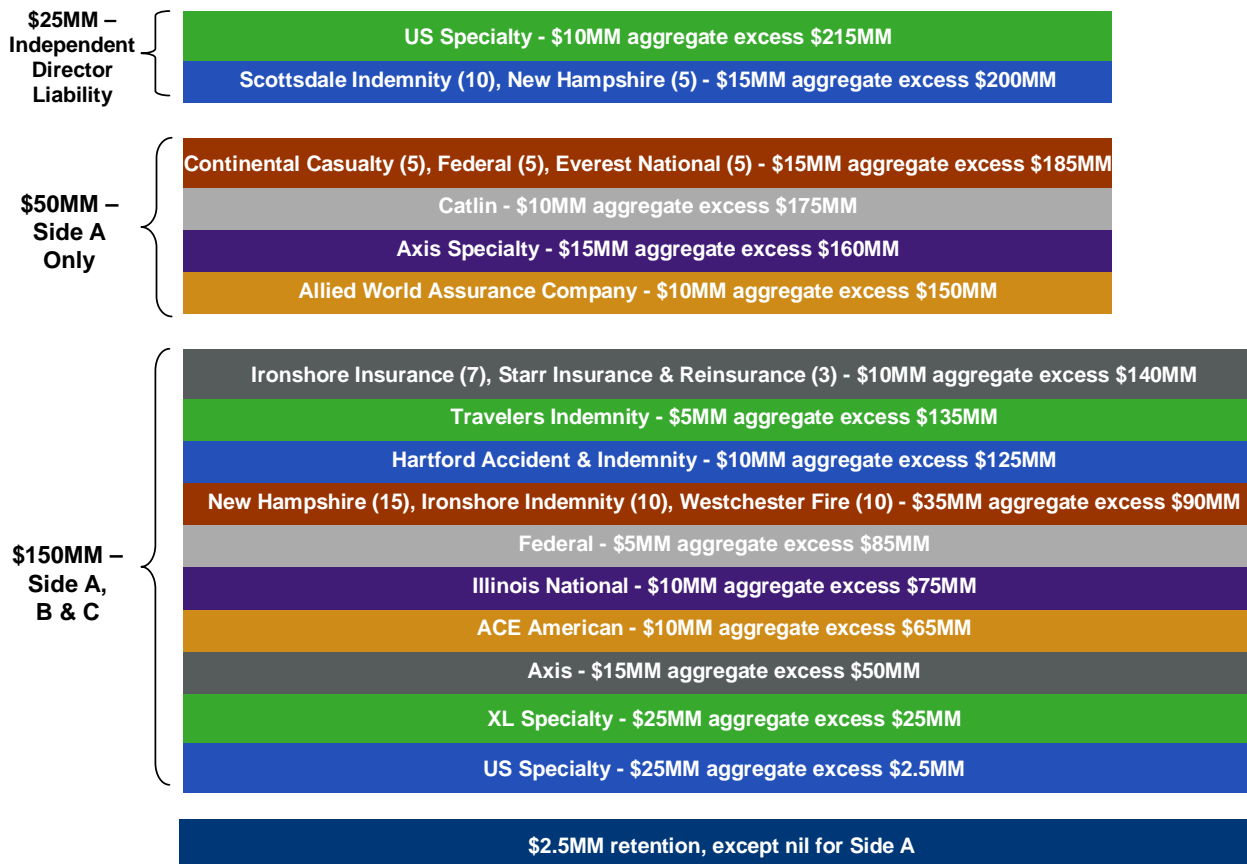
$25MM – Independent Director Liability

US Specialty - $10MM aggregate excess $215MM

Scottsdale Indemnity (10), New Hampshire (5) - $15MM aggregate excess $200MM

$50MM – Side A Only

Continental Casualty (5), Federal (5), Everest National (5) - $15MM aggregate excess $185MM

Catlin - $10MM aggregate excess $175MM

Axis Specialty - $15MM aggregate excess $160MM

Allied World Assurance Company - $10MM aggregate excess $150MM

$150MM – Side A, B & C

Ironshore Insurance (7), Starr Insurance & Reinsurance (3) - $10MM aggregate excess $140MM

Travelers Indemnity - $5MM aggregate excess $135MM

Hartford Accident & Indemnity - $10MM aggregate excess $125MM

New Hampshire (15), Ironshore Indemnity (10), Westchester Fire (10) - $35MM aggregate excess $90MM

Federal - $5MM aggregate excess $85MM

Illinois National - $10MM aggregate excess $75MM

ACE American - $10MM aggregate excess $65MM

Axis - $15MM aggregate excess $50MM

XL Specialty - $25MM aggregate excess $25MM

US Specialty - $25MM aggregate excess $2.5MM

$2.5MM retention, except nil for Side A